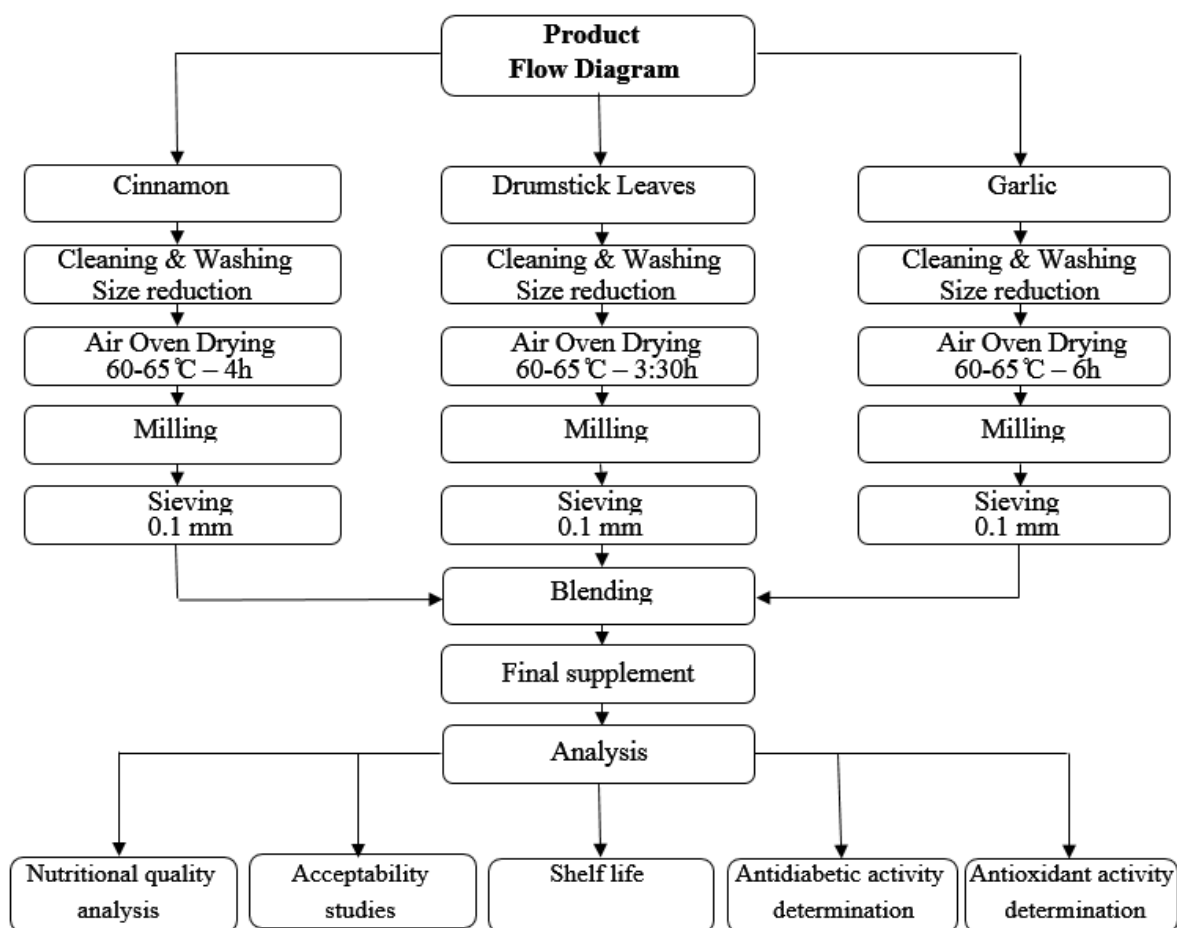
Product Flow Diagram

Cinnamon

Cleaning & Washing
Size reduction

Air Oven Drying
60-65℃ – 4h

Milling

Sieving
0.1 mm

Drumstick Leaves

Cleaning & Washing
Size reduction

Air Oven Drying
60-65℃ – 3:30h

Milling

Sieving
0.1 mm

Garlic

Cleaning & Washing
Size reduction

Air Oven Drying
60-65℃ – 6h

Milling

Sieving
0.1 mm

Blending

Final supplement

Analysis

Nutritional quality analysis

Acceptability studies

Shelf life

Antidiabetic activity determination

Antioxidant activity determination